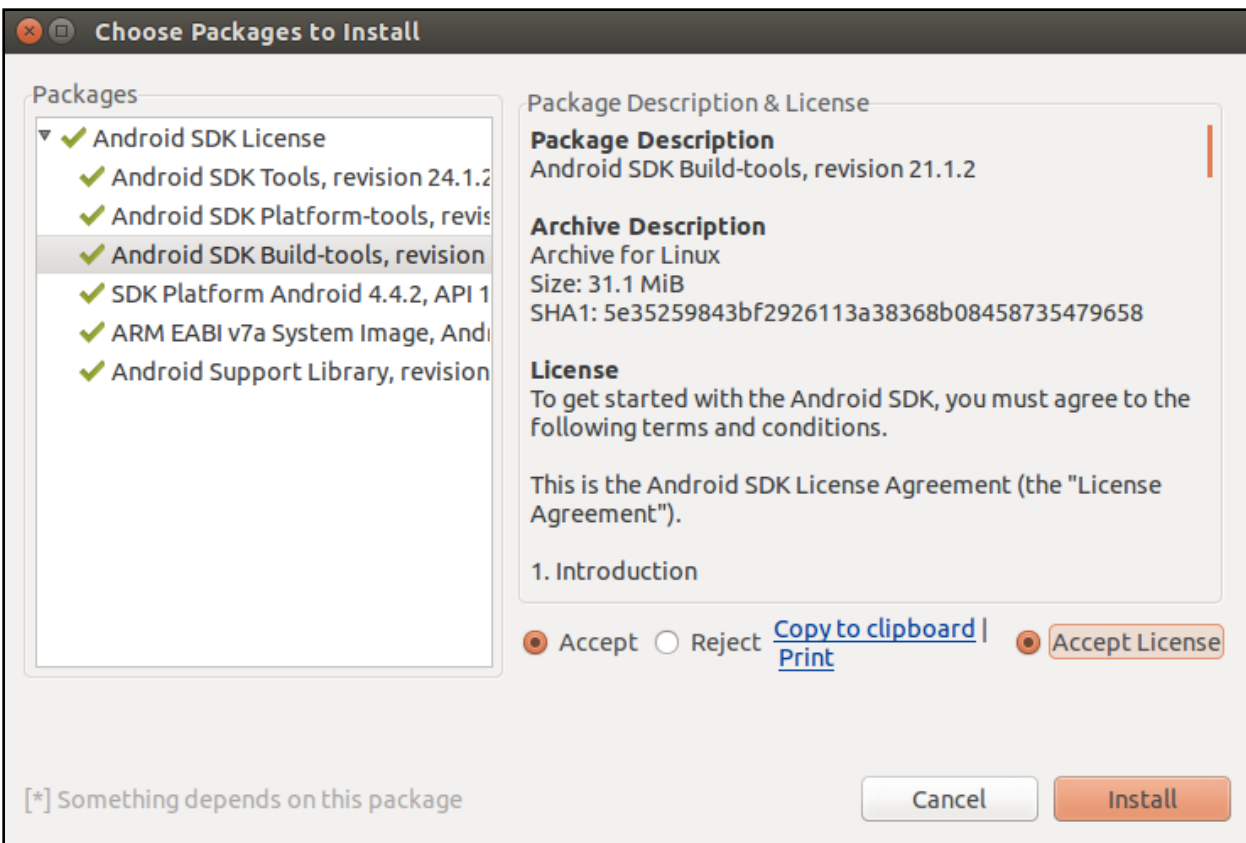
Choose Packages to Install

Packages

Android SDK License
Android SDK Tools, revision 24.1.2
Android SDK Platform-tools, revis
Android SDK Build-tools, revision
SDK Platform Android 4.4.2, API 1
ARM EABI v7a System Image, Andı
Android Support Library, revision

Package Description & License

Package Description
Android SDK Build-tools, revision 21.1.2

Archive Description
Archive for Linux
Size: 31.1 MiB
SHA1: 5e35259843bf2926113a38368b08458735479658

License
To get started with the Android SDK, you must agree to the following terms and conditions.

This is the Android SDK License Agreement (the "License Agreement").

1. Introduction

Accept Reject Copy to clipboard | Print

Accept License

[*] Something depends on this package

Cancel

Install